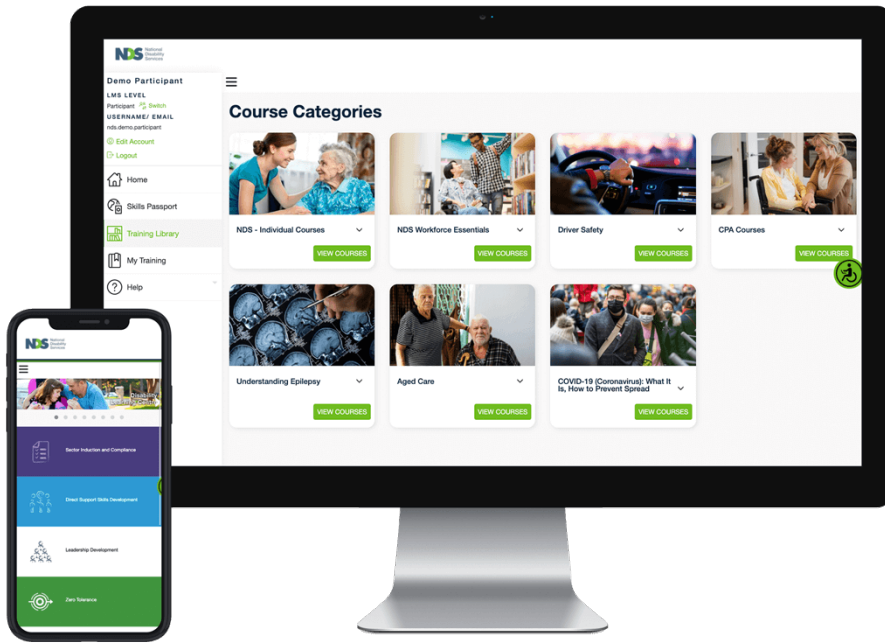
NDS National Disability Services

Demo Participant
LMS LEVEL
Participant Switch
USERNAME/ EMAIL
nds.demo.participant
Edit Account
Logout

Home
Skills Passport
Training Library
My Training
Help

Course Categories

NDS - Individual Courses
VIEW COURSES

NDS Workforce Essentials
VIEW COURSES

Driver Safety
VIEW COURSES

CPA Courses
VIEW COURSES

Understanding Epilepsy
VIEW COURSES

Aged Care
VIEW COURSES

COVID-19 (Coronavirus): What It Is, How to Prevent Spread
VIEW COURSES

NDS National Disability Services

Sector Induction and Compliance
Direct Support Skills Development
Leadership Development
Zero Tolerance